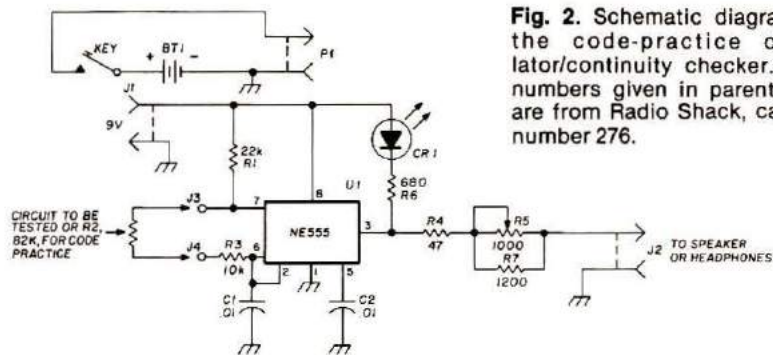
Fig. 2. Schematic diagra the code-practice o lator/continuity checker. numbers given in parent are from Radio Shack, ca number 276.

KEY
+ BT1 -
P1
J1
9V
22k
R1
CR1
680
R6
U1
7
8
3
CIRCUIT TO BE TESTED OR R2, 82K, FOR CODE PRACTICE
J3
J4
R3
10k
6
NE555
2
1
5
R4
47
R5
1000
R7
1200
J2
TO SPEAKER OR HEADPHONES
C1
.01
C2
.01